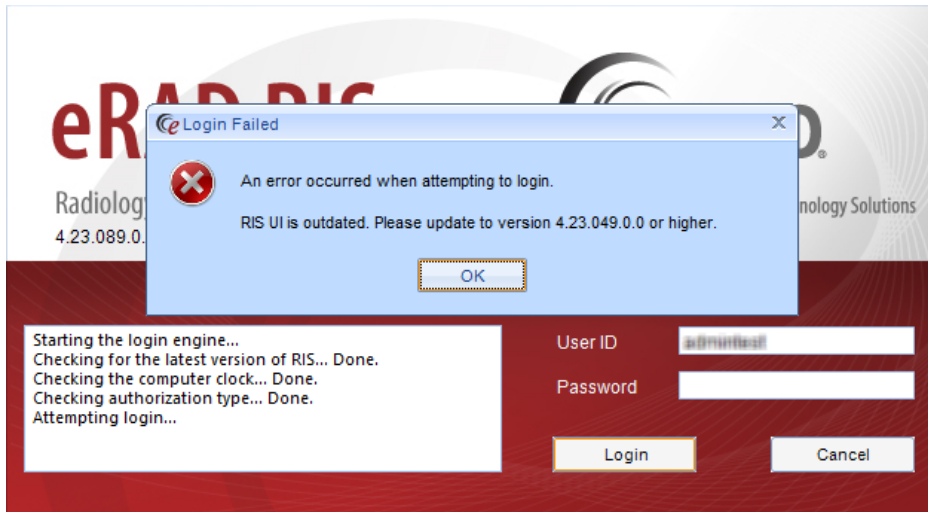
eRAD RIS

Radiology

4.23.089.0.

nology Solutions

Login Failed

X

An error occurred when attempting to login.

RIS UI is outdated. Please update to version 4.23.049.0.0 or higher.

OK

Starting the login engine...
Checking for the latest version of RIS... Done.
Checking the computer clock... Done.
Checking authorization type... Done.
Attempting login...

User ID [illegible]

Password

Login

Cancel